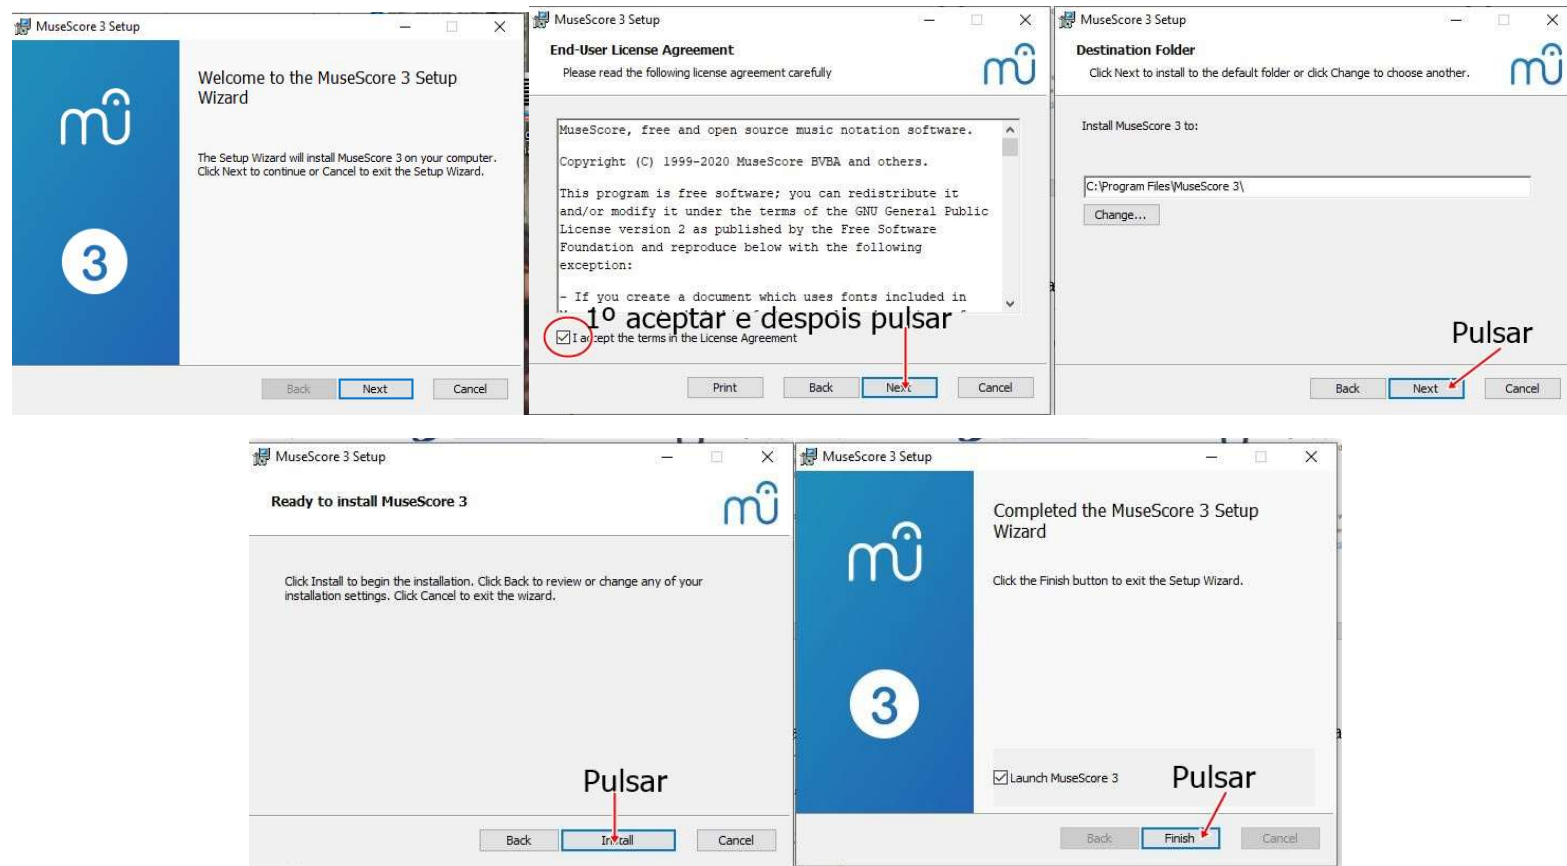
MuseScore 3 Setup

Welcome to the MuseScore 3 Setup Wizard

The Setup Wizard will install MuseScore 3 on your computer. Click Next to continue or Cancel to exit the Setup Wizard.

3

Back Next Cancel

MuseScore 3 Setup

End-User License Agreement

Please read the following license agreement carefully

MuseScore, free and open source music notation software.

Copyright (C) 1999-2020 MuseScore BVBA and others.

This program is free software; you can redistribute it and/or modify it under the terms of the GNU General Public License version 2 as published by the Free Software Foundation and reproduce below with the following exception:

- If you create a document which uses fonts included in

1º aceptar e despois pulsar

I accept the terms in the License Agreement

Print Back Next Cancel

MuseScore 3 Setup

Destination Folder

Click Next to install to the default folder or click Change to choose another.

Install MuseScore 3 to:

C:\Program Files\MuseScore 3\

Change...

Pulsar

Back Next Cancel

MuseScore 3 Setup

Ready to install MuseScore 3

Click Install to begin the installation. Click Back to review or change any of your installation settings. Click Cancel to exit the wizard.

Pulsar

Back Install Cancel

MuseScore 3 Setup

Completed the MuseScore 3 Setup Wizard

Click the Finish button to exit the Setup Wizard.

3

Launch MuseScore 3

Pulsar

Back Finish Cancel